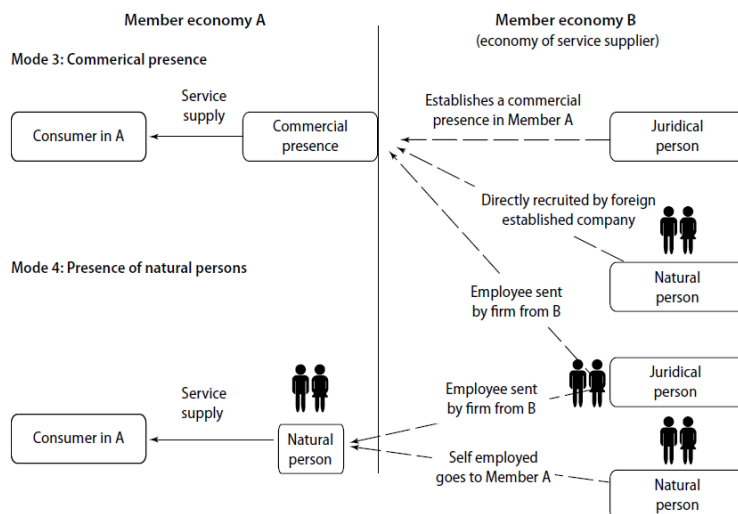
Member economy A

Member economy B
(economy of service supplier)

Mode 3: Commerical presence

Service supply

Consumer in A

Commercial presence

Establishes a commercial presence in Member A

Juridical person

Directly recruited by foreign established company

Mode 4: Presence of natural persons

Natural person

Employee sent by firm from B

Juridical person

Service supply

Employee sent by firm from B

Consumer in A

Natural person

Self employed goes to Member A

Natural person